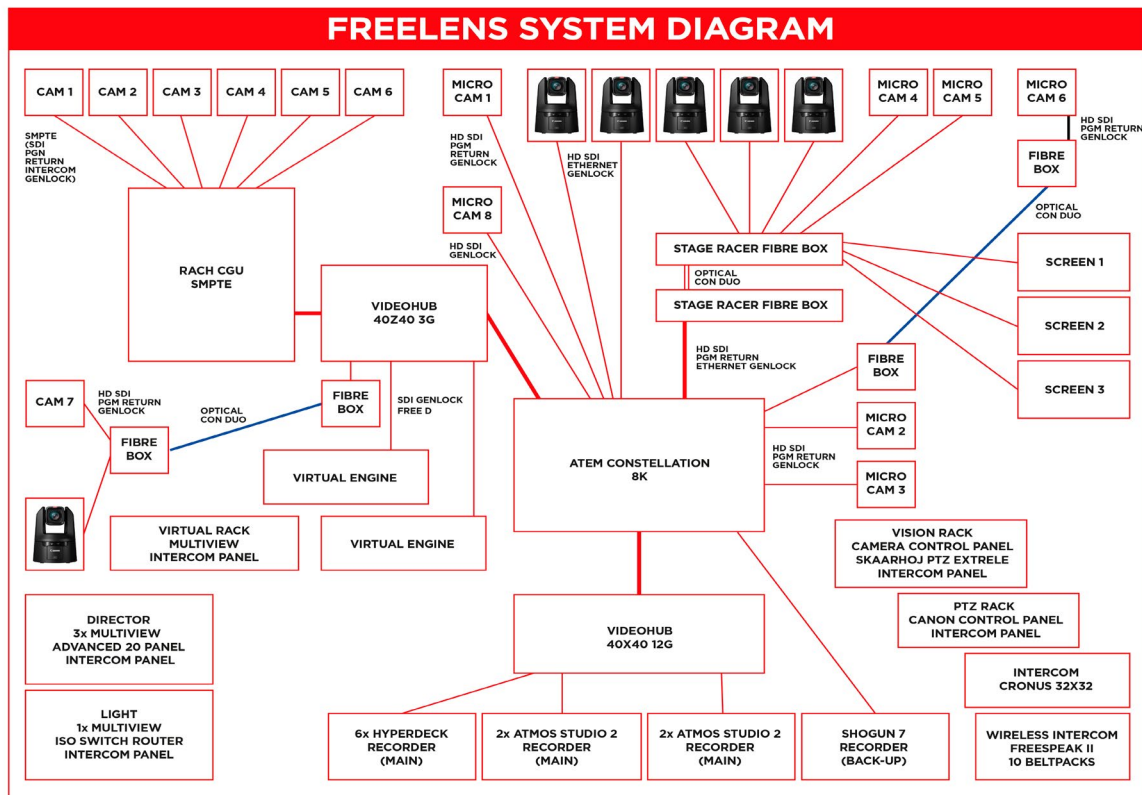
FREELENS SYSTEM DIAGRAM

CAM 1
CAM 2
CAM 3
CAM 4
CAM 5
CAM 6

SMPTE (SDI PGN RETURN INTERCOM GENLOCK)

MICRO CAM 1

HD SDI PGM RETURN GENLOCK

HD SDI ETHERNET GENLOCK

MICRO CAM 4
MICRO CAM 5
MICRO CAM 6

HD SDI PGM RETURN GENLOCK

FIBRE BOX

OPTICAL CON DUO

MICRO CAM 8

HD SDI GENLOCK

STAGE RACER FIBRE BOX

OPTICAL CON DUO

STAGE RACER FIBRE BOX

SCREEN 1
SCREEN 2
SCREEN 3

RACH CGU SMPTE

VIDEOHUB 40Z40 3G

HD SDI PGM RETURN ETHERNET GENLOCK

FIBRE BOX

CAM 7

HD SDI PGM RETURN GENLOCK

OPTICAL CON DUO

FIBRE BOX

FIBRE BOX

SDI GENLOCK FREE D

ATEM CONSTELLATION 8K

MICRO CAM 2

HD SDI PGM RETURN GENLOCK

MICRO CAM 3

VIRTUAL ENGINE

VIRTUAL RACK MULTIVIEW INTERCOM PANEL

VIRTUAL ENGINE

VISION RACK CAMERA CONTROL PANEL SKAARHOJ PTZ EXTRELE INTERCOM PANEL

PTZ RACK CANON CONTROL PANEL INTERCOM PANEL

DIRECTOR 3x MULTIVIEW ADVANCED 20 PANEL INTERCOM PANEL

VIDEOHUB 40X40 12G

INTERCOM CRONUS 32X32

LIGHT 1x MULTIVIEW ISO SWITCH ROUTER INTERCOM PANEL

6x HYPERDECK RECORDER (MAIN)

2x ATMOS STUDIO 2 RECORDER (MAIN)

2x ATMOS STUDIO 2 RECORDER (MAIN)

SHOGUN 7 RECORDER (BACK-UP)

WIRELESS INTERCOM FREESPEAK II 10 BELTPACKS